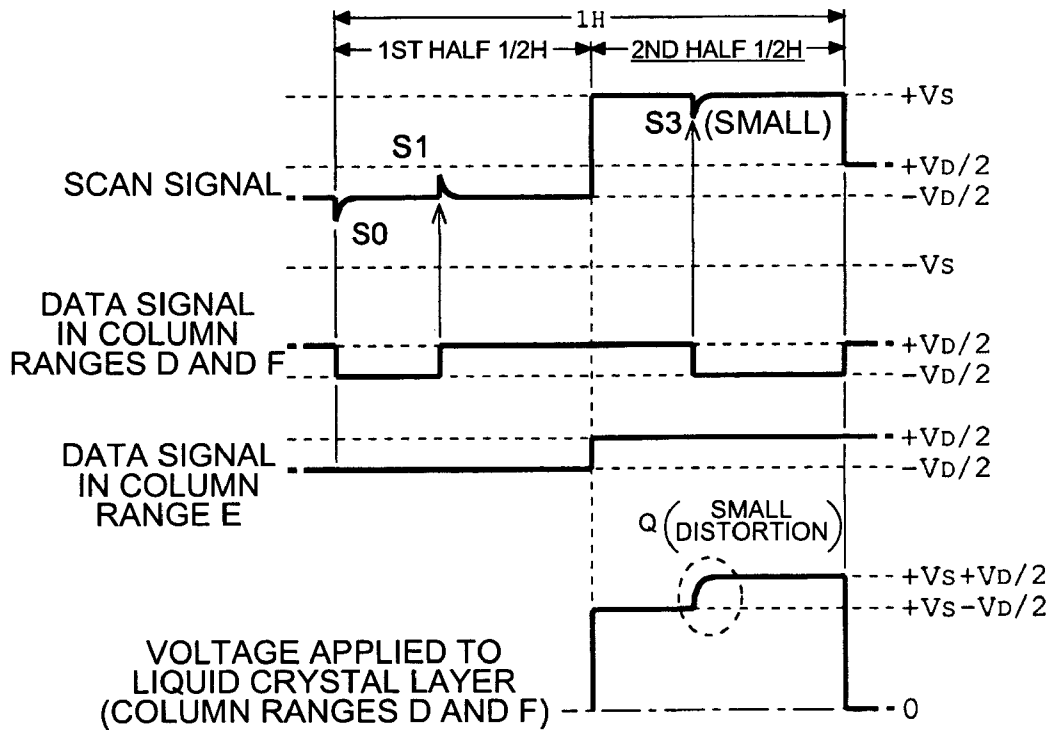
1H

1ST HALF 1/2H

2ND HALF 1/2H

+Vs

S3 (SMALL)

S1

+VD/2

SCAN SIGNAL

−VD/2

S0

−Vs

DATA SIGNAL IN COLUMN RANGES D AND F

+VD/2

−VD/2

DATA SIGNAL IN COLUMN RANGE E

+VD/2

−VD/2

Q (SMALL DISTORTION)

+Vs+VD/2

+Vs−VD/2

VOLTAGE APPLIED TO LIQUID CRYSTAL LAYER (COLUMN RANGES D AND F)

0